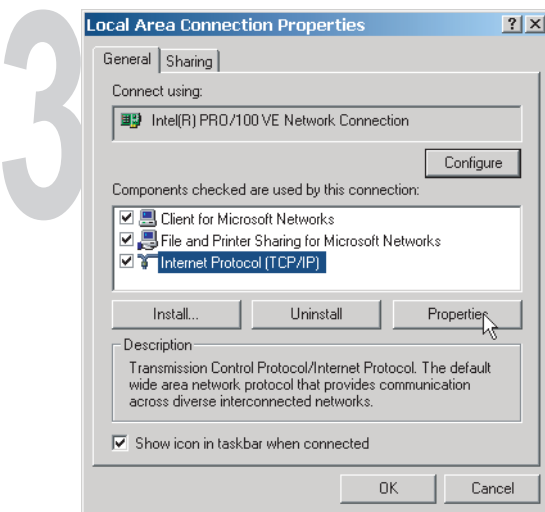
3

Local Area Connection Properties ? X

General Sharing

Connect using:

Intel(R) PRO/100 VE Network Connection

Configure

Components checked are used by this connection:

Client for Microsoft Networks
File and Printer Sharing for Microsoft Networks
Internet Protocol (TCP/IP)

Install... Uninstall Properties

Description
Transmission Control Protocol/Internet Protocol. The default wide area network protocol that provides communication across diverse interconnected networks.

Show icon in taskbar when connected

OK Cancel